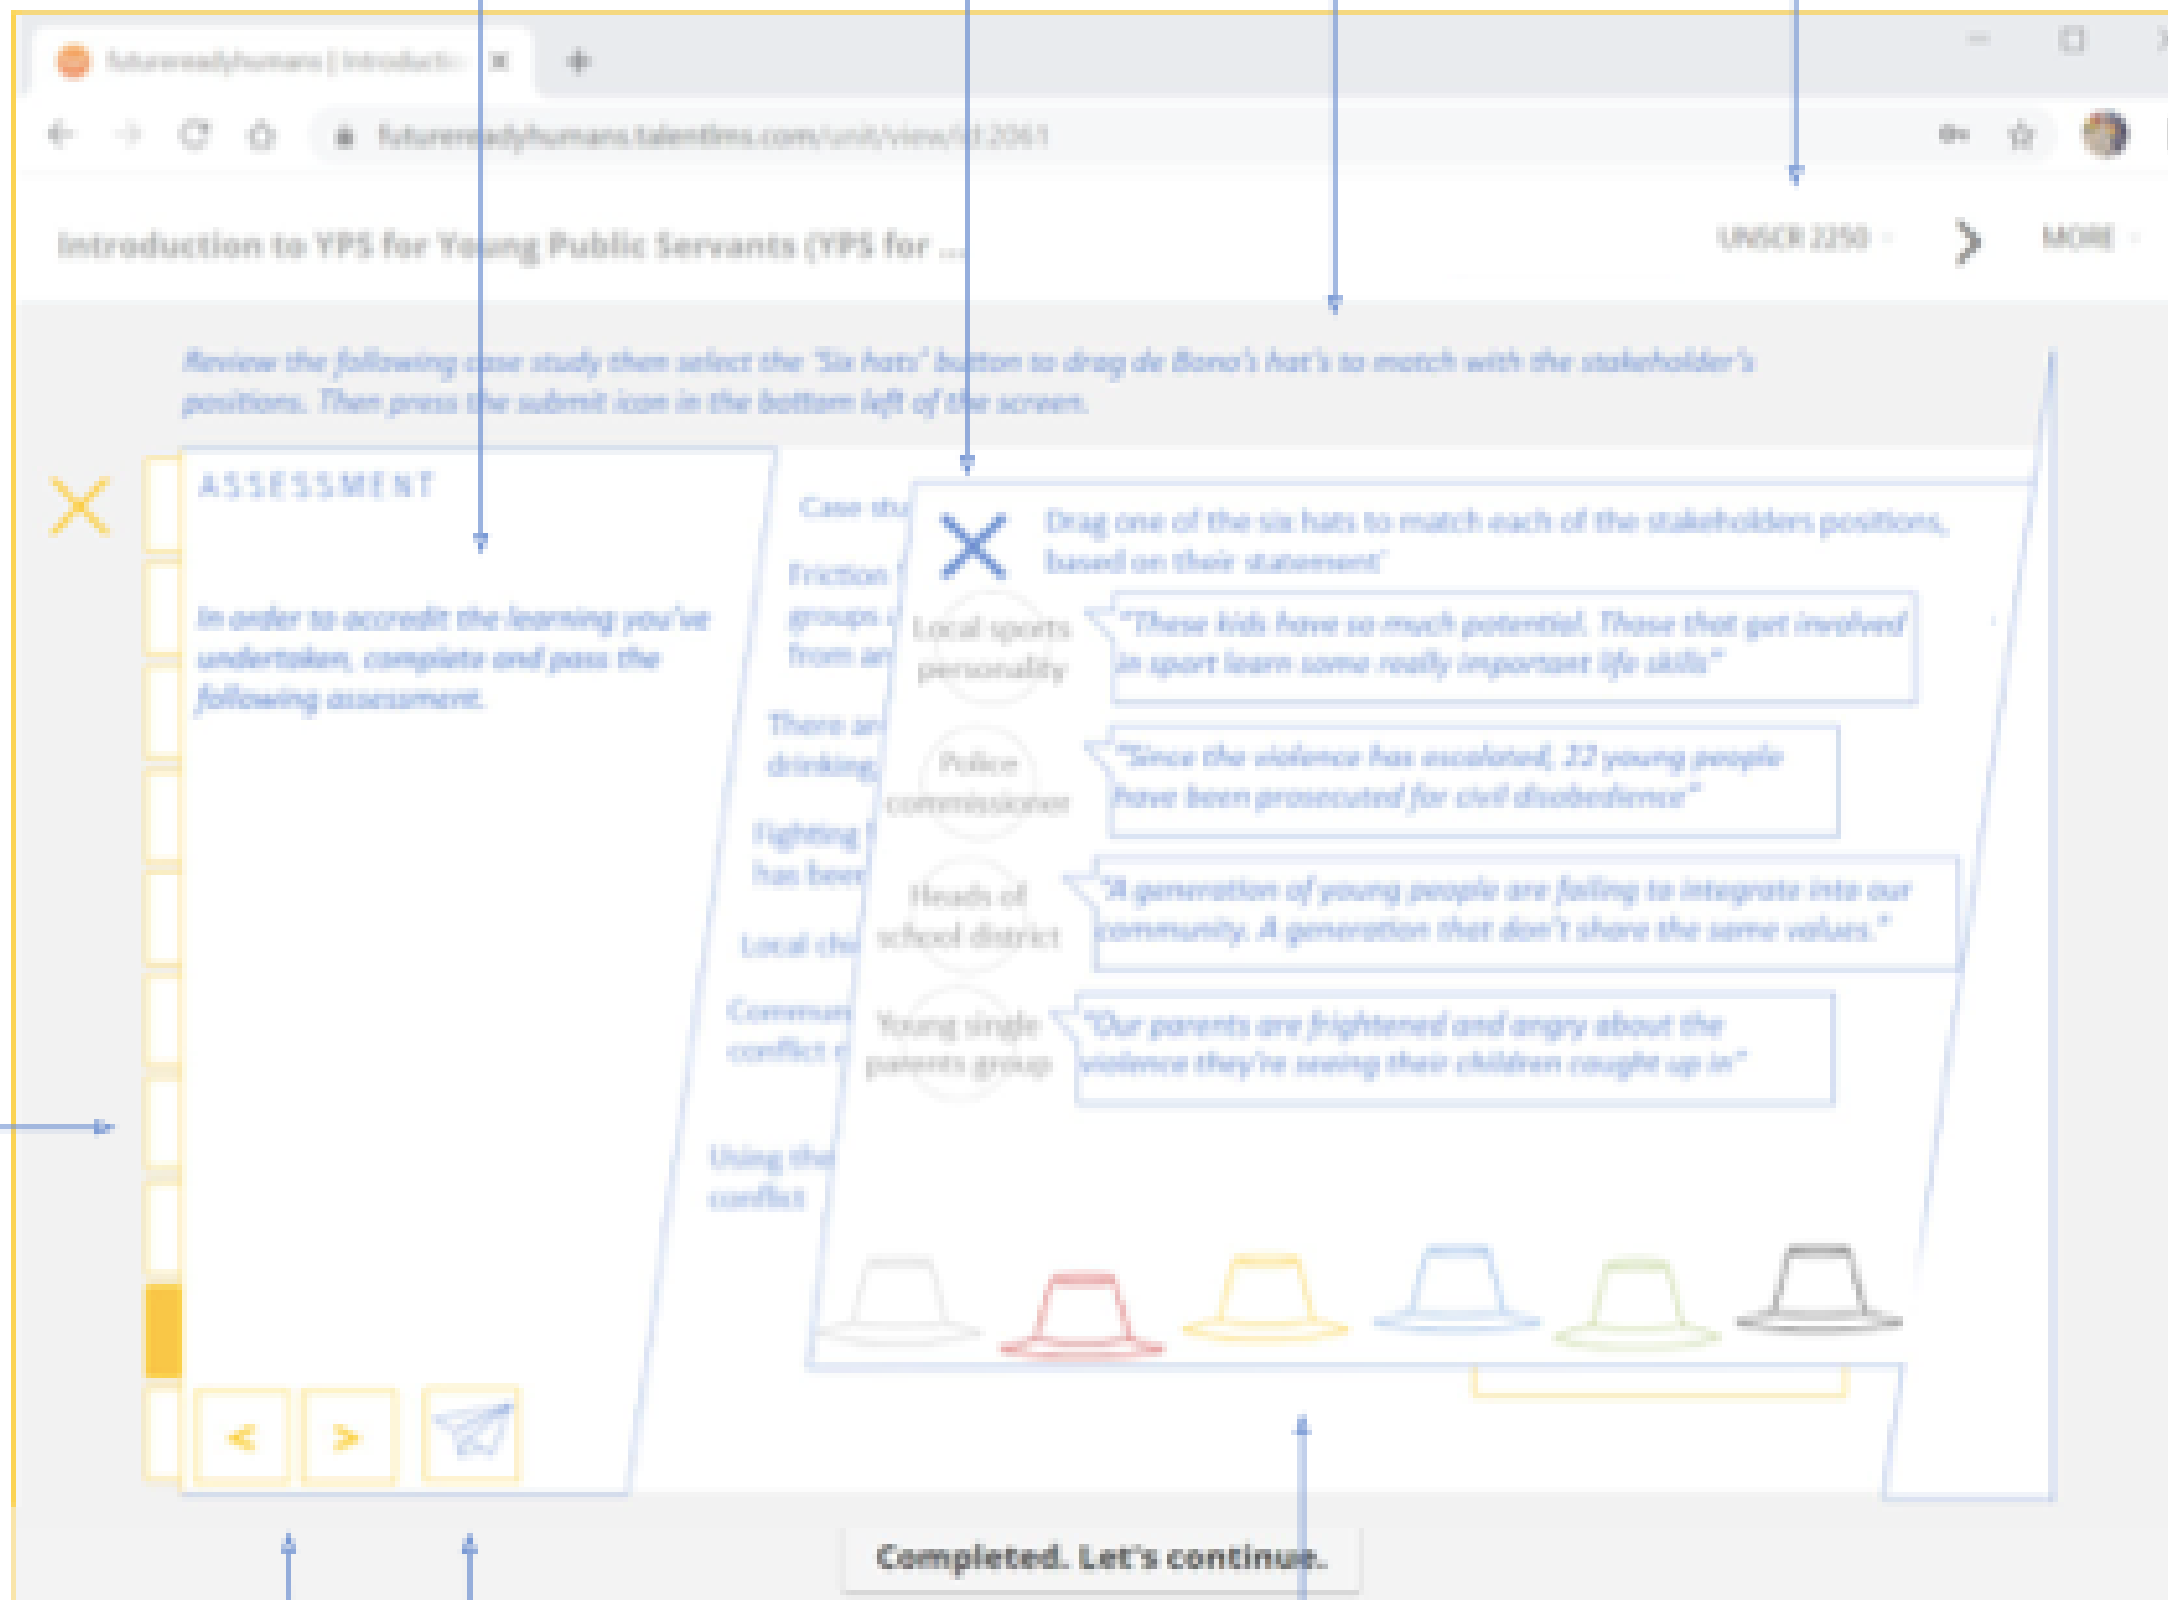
futurereadyhumans | Introducti

futurereadyhumans.talentlms.com/unit/view/id:2061

Introduction to YPS for Young Public Servants (YPS for ...

UNSCR 2250

MORE

Review the following case study then select the 'Six hats' button to drag de Bono's hat's to match with the stakeholder's positions. Then press the submit icon in the bottom left of the screen.

ASSESSMENT

In order to accredit the learning you've undertaken, complete and pass the following assessment.

Case stu

Friction groups from an

There are drinking

Fighting has been

Local chi

Commun conflict

Using the conflict

Drag one of the six hats to match each of the stakeholders positions, based on their statement'

Local sports personality

"These kids have so much potential. Those that get involved in sport learn some really important life skills"

Police commissioner

"Since the violence has escalated, 22 young people have been prosecuted for civil disobedience"

Heads of school district

"A generation of young people are failing to integrate into our community. A generation that don't share the same values."

Young single parents group

"Our parents are frightened and angry about the violence they're seeing their children caught up in"

<

>

Completed. Let's continue.